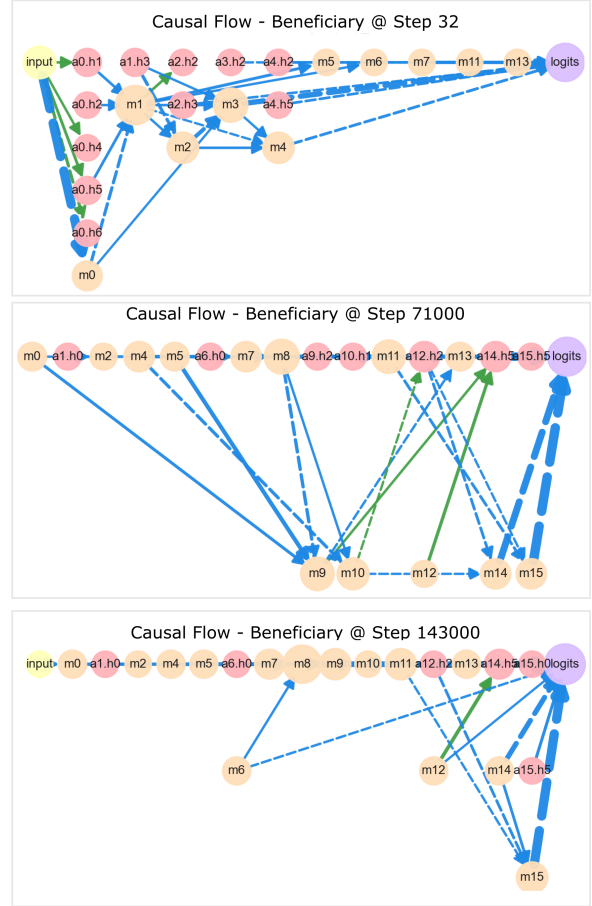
Causal Flow - Beneficiary @ Step 32

input
a0.h1
a1.h3
a2.h2
a3.h2
a4.h2
m5
m6
m7
m11
m13
logits
a0.h2
m1
a2.h3
m3
a4.h5
a0.h4
m2
m4
a0.h5
a0.h6
m0

Causal Flow - Beneficiary @ Step 71000

m0
a1.h0
m2
m4
m5
a6.h0
m7
m8
a9.h2
a10.h1
m11
a12.h2
m13
a14.h5
a15.h5
logits
m9
m10
m12
m14
m15

Causal Flow - Beneficiary @ Step 143000

input
m0
a1.h0
m2
m4
m5
a6.h0
m7
m8
m9
m10
m11
a12.h2
m13
a14.h5
a15.h0
logits
m6
m12
m14
a15.h5
m15